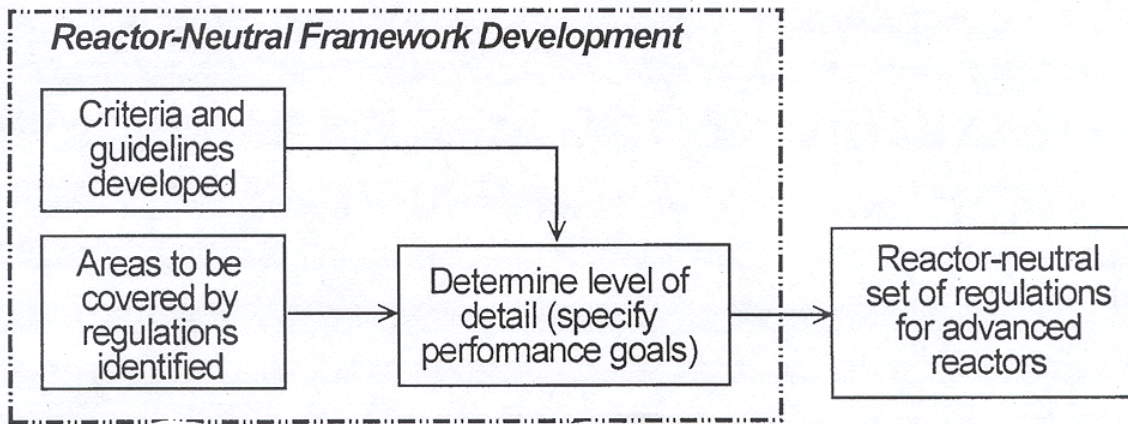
Reactor-Neutral Framework Development

Criteria and guidelines developed

Areas to be covered by regulations identified

Determine level of detail (specify performance goals)

Reactor-neutral set of regulations for advanced reactors